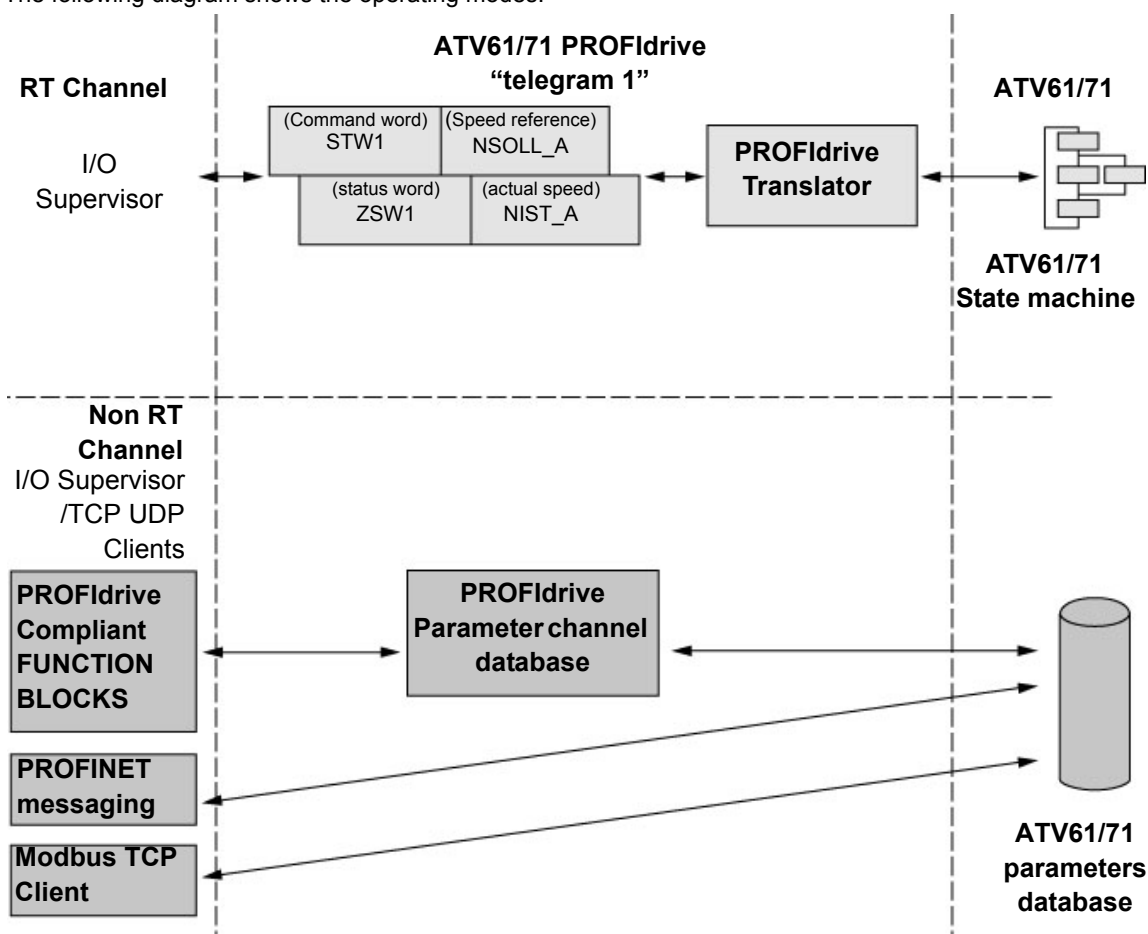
The following diagram shows the operating modes:

RT Channel

I/O Supervisor

ATV61/71 PROFIdrive "telegram 1"

(Command word) STW1

(Speed reference) NSOLL_A

(status word) ZSW1

(actual speed) NIST_A

PROFIdrive Translator

ATV61/71

ATV61/71 State machine

Non RT Channel

I/O Supervisor /TCP UDP Clients

PROFIdrive Compliant FUNCTION BLOCKS

PROFIdrive Parameter channel database

PROFINET messaging

Modbus TCP Client

ATV61/71 parameters database